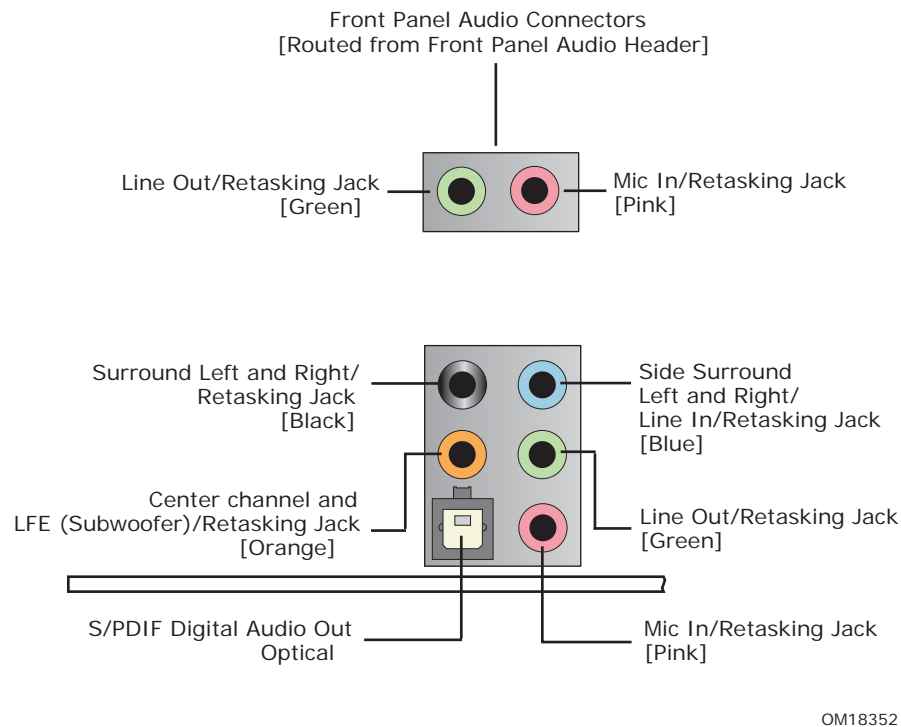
Front Panel Audio Connectors
[Routed from Front Panel Audio Header]

Line Out/Retasking Jack
[Green]

Mic In/Retasking Jack
[Pink]

Surround Left and Right/
Retasking Jack
[Black]

Side Surround
Left and Right/
Line In/Retasking Jack
[Blue]

Center channel and
LFE (Subwoofer)/Retasking Jack
[Orange]

Line Out/Retasking Jack
[Green]

S/PDIF Digital Audio Out
Optical

Mic In/Retasking Jack
[Pink]

OM18352